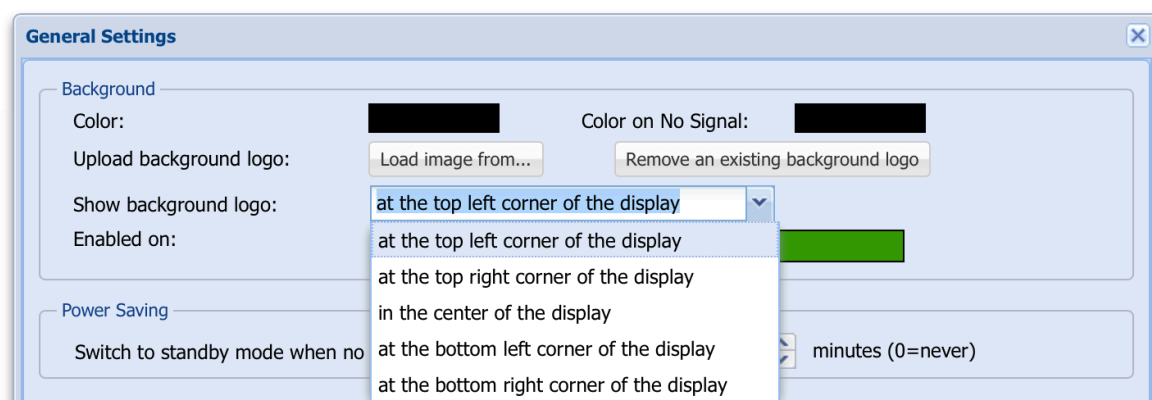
General Settings

Background

Color:

Color on No Signal:

Upload background logo:

Load image from...

Remove an existing background logo

Show background logo:

at the top left corner of the display

Enabled on:

at the top left corner of the display

at the top right corner of the display

in the center of the display

at the bottom left corner of the display

at the bottom right corner of the display

Power Saving

Switch to standby mode when no

minutes (0=never)